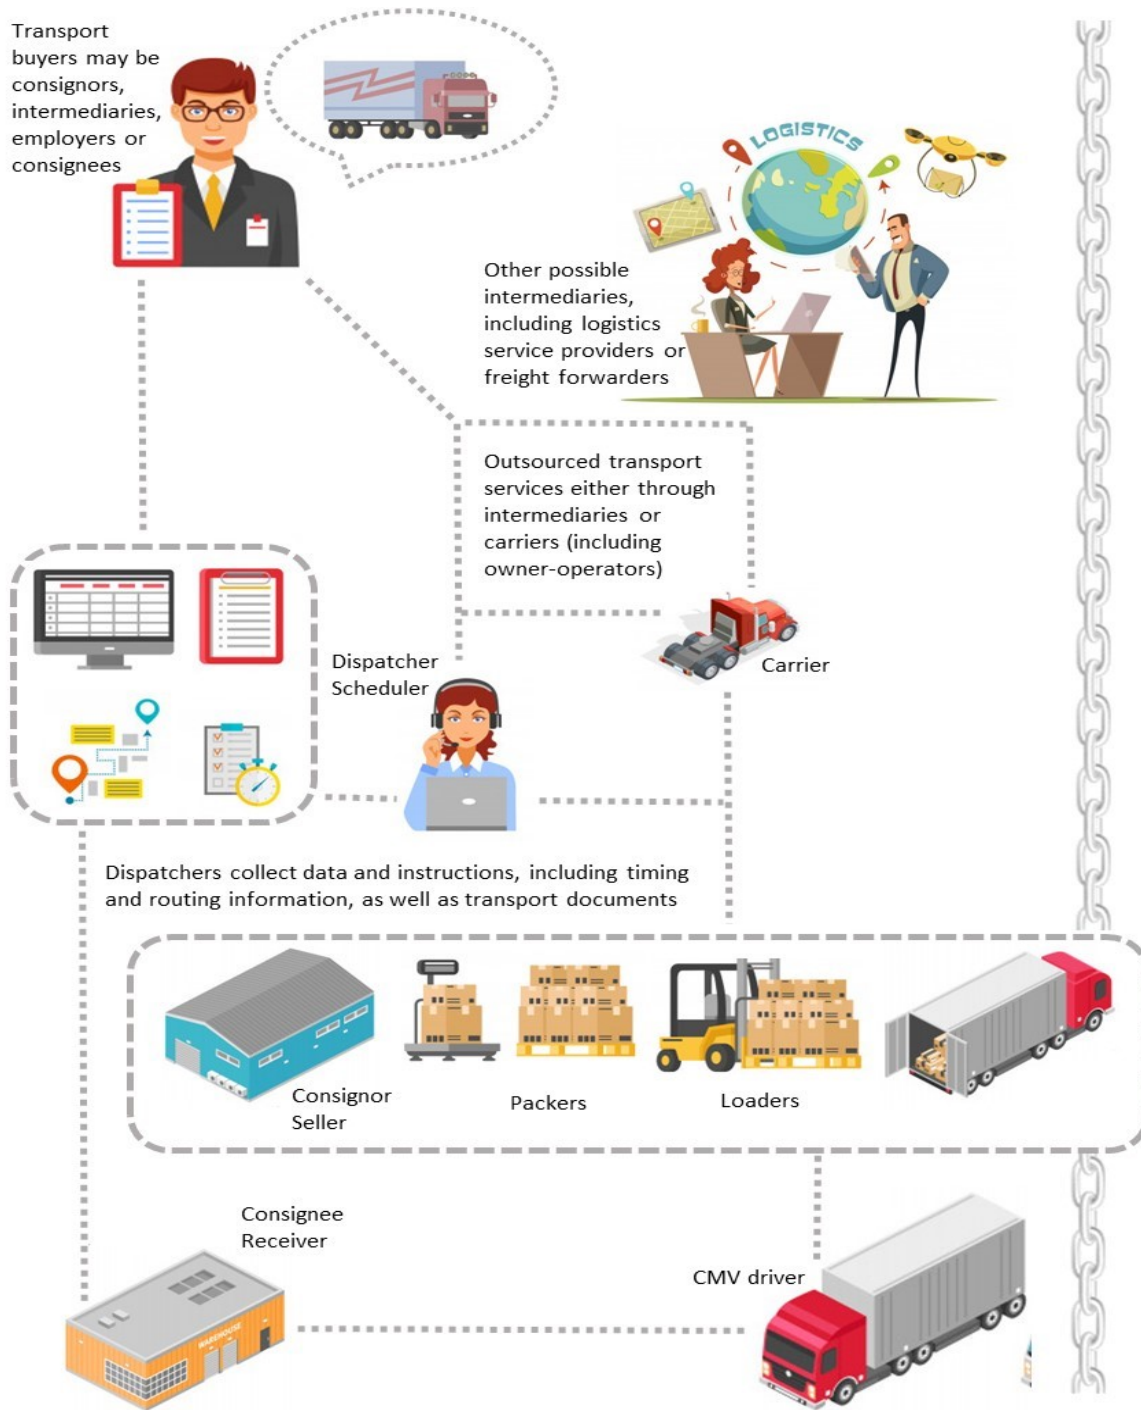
Transport buyers may be consignors, intermediaries, employers or consignees

LOGISTICS

Other possible intermediaries, including logistics service providers or freight forwarders

Outsourced transport services either through intermediaries or carriers (including owner-operators)

Dispatcher Scheduler

Carrier

Dispatchers collect data and instructions, including timing and routing information, as well as transport documents

Consignor Seller

Packers

Loaders

Consignee Receiver

WAREHOUSE

CMV driver